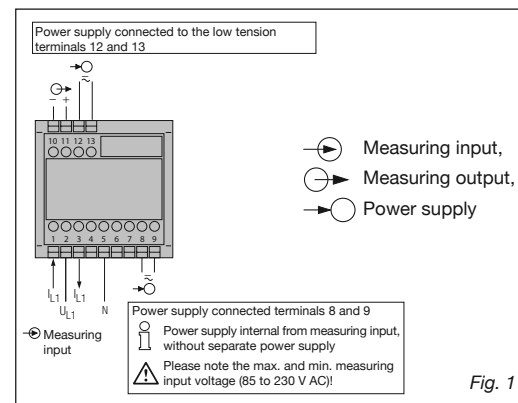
Power supply connected to the low tension terminals 12 and 13

− +

~

10 11 12 13

1 2 3 4 5 6 7 8 9

~

$I_{L1}$ $U_{L1}$ $I_{L1}$ N

Measuring input

Measuring input,

Measuring output,

Power supply

Power supply connected terminals 8 and 9

Power supply internal from measuring input, without separate power supply

Please note the max. and min. measuring input voltage (85 to 230 V AC)!

Fig. 1